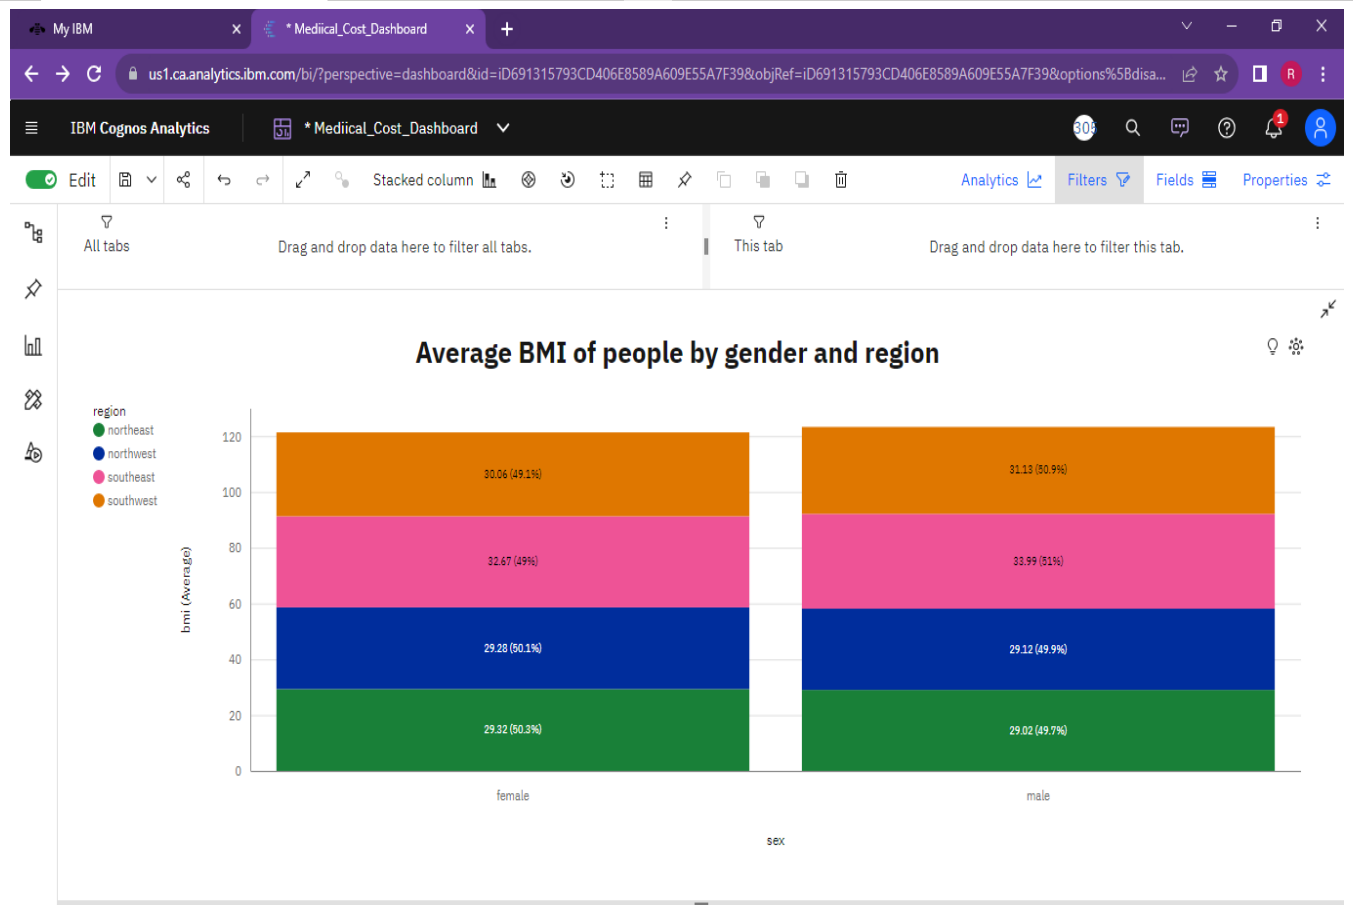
My IBM
* Mediical_Cost_Dashboard
us1.ca.analytics.ibm.com/bi/?perspective=dashboard&id=iD691315793CD406E8589A609E55A7F39&objRef=iD691315793CD406E8589A609E55A7F39&options%5Bdisa...
R
IBM Cognos Analytics
* Mediical_Cost_Dashboard
30
1
Edit
Stacked column
Analytics
Filters
Fields
Properties
All tabs
Drag and drop data here to filter all tabs.
This tab
Drag and drop data here to filter this tab.

Average BMI of people by gender and region

region
northeast
northwest
southeast
southwest

bmi (Average)
120
100
80
60
40
20
0

30.06 (49.1%)
32.67 (49%)
29.28 (50.1%)
29.32 (50.3%)
31.13 (50.9%)
33.99 (51%)
29.12 (49.9%)
29.02 (49.7%)

female
male
sex